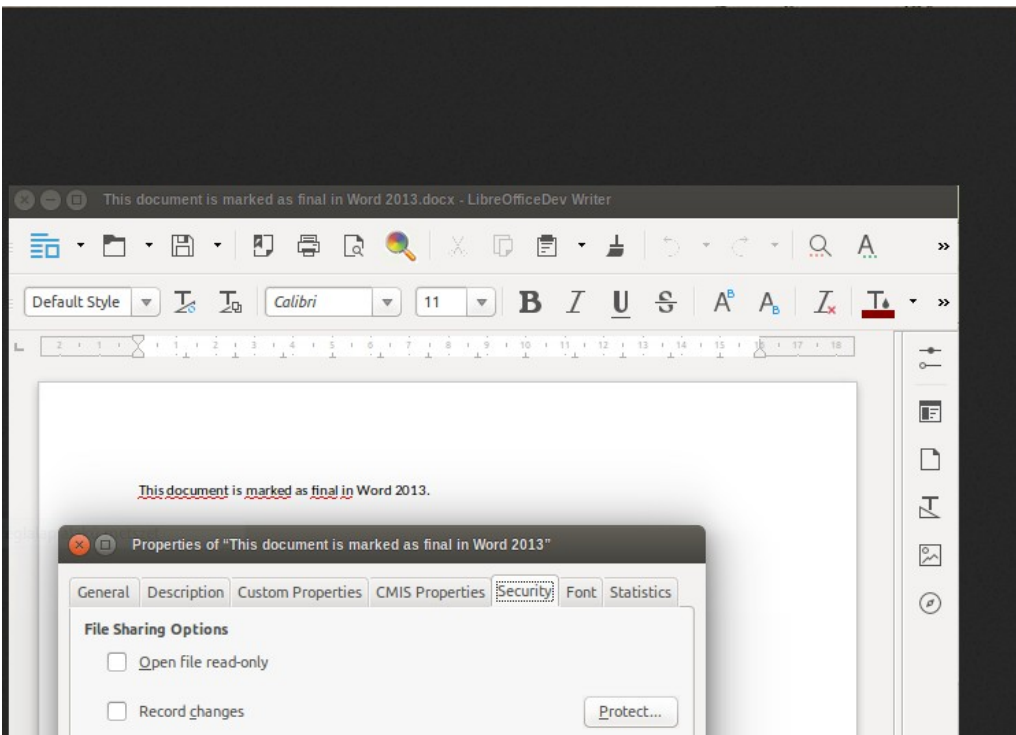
This document is marked as final in Word 2013.docx - LibreOfficeDev Writer

Default Style
Calibri
11
B I U S

2 1 1 2 3 4 5 6 7 8 9 10 11 12 13 14 15 16 17 18

This document is marked as final in Word 2013.

Properties of "This document is marked as final in Word 2013"

General | Description | Custom Properties | CMIS Properties | Security | Font | Statistics

File Sharing Options

Open file read-only

Record changes

Protect...